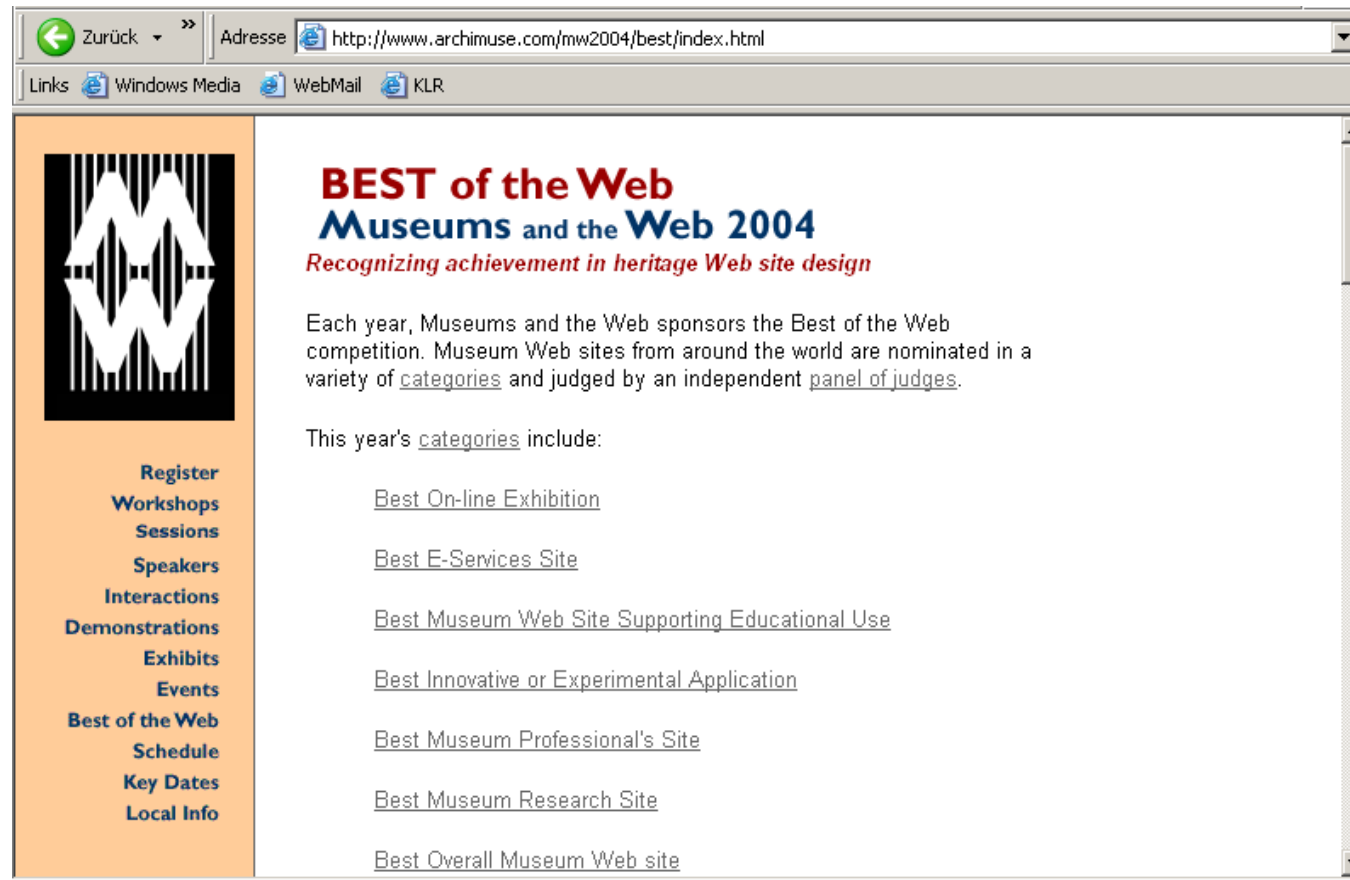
Zurück »
Adresse http://www.archimuse.com/mw2004/best/index.html
Links Windows Media WebMail KLR

Register
Workshops
Sessions
Speakers
Interactions
Demonstrations
Exhibits
Events
Best of the Web
Schedule
Key Dates
Local Info

BEST of the Web
Museums and the Web 2004
Recognizing achievement in heritage Web site design

Each year, Museums and the Web sponsors the Best of the Web competition. Museum Web sites from around the world are nominated in a variety of categories and judged by an independent panel of judges.

This year's categories include:

Best On-line Exhibition

Best E-Services Site

Best Museum Web Site Supporting Educational Use

Best Innovative or Experimental Application

Best Museum Professional's Site

Best Museum Research Site

Best Overall Museum Web site